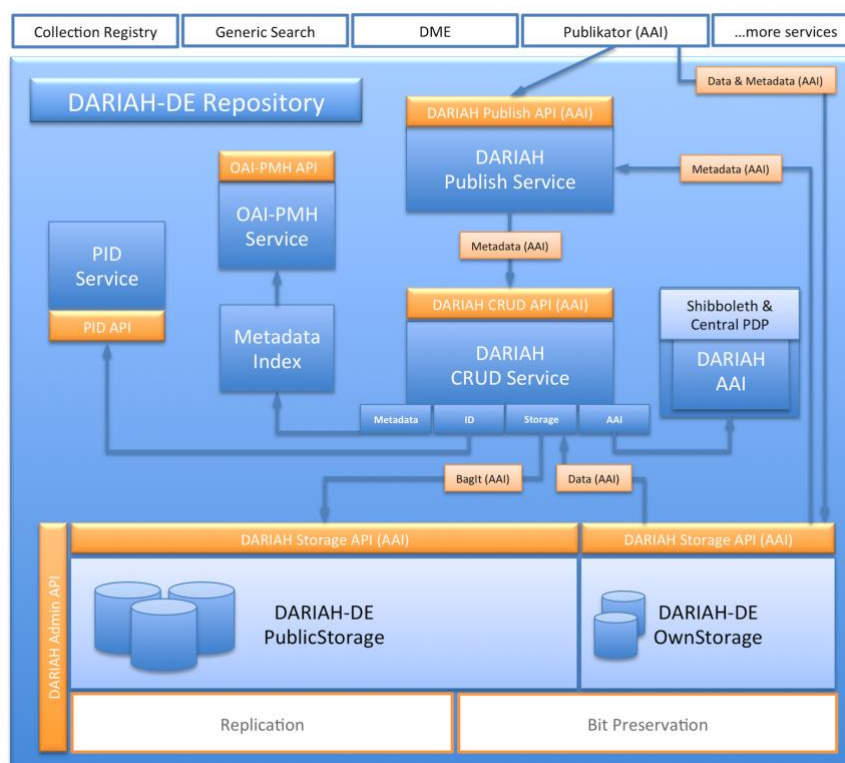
Collection Registry
Generic Search
DME
Publikator (AAI)
...more services

DARIAH-DE Repository

Data & Metadata (AAI)

DARIAH Publish API (AAI)
DARIAH Publish Service

Metadata (AAI)

OAI-PMH API
OAI-PMH Service

PID Service
PID API

Metadata (AAI)

DARIAH CRUD API (AAI)
DARIAH CRUD Service

Metadata Index

Shibboleth & Central PDP
DARIAH AAI

Metadata
ID
Storage
AAI

BagIt (AAI)
Data (AAI)

DARIAH Admin API

DARIAH Storage API (AAI)
DARIAH Storage API (AAI)

DARIAH-DE PublicStorage
DARIAH-DE OwnStorage

Replication
Bit Preservation